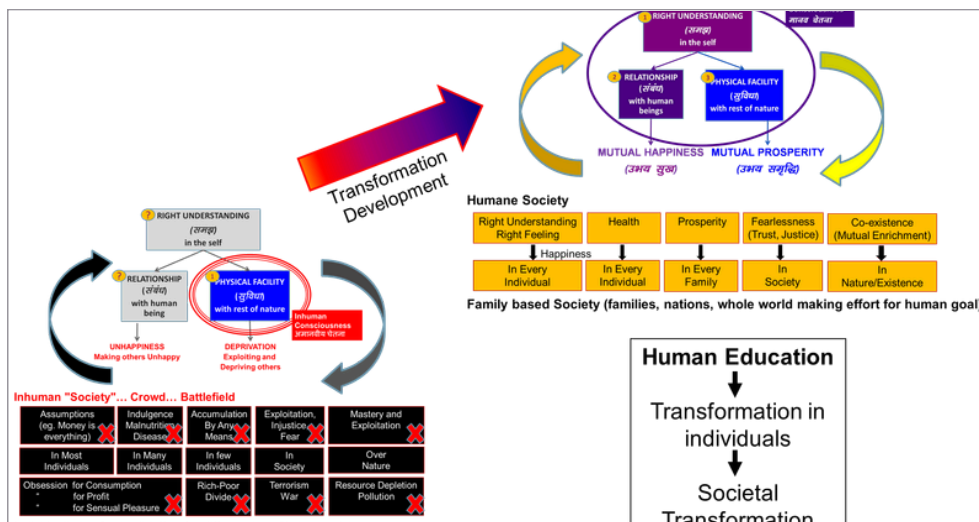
1 RIGHT UNDERSTANDING
(समझ)
in the self

मानव चेतना

2 RELATIONSHIP
(संबंध)
with human beings

3 PHYSICAL FACILITY
(सुविधा)
with rest of nature

MUTUAL HAPPINESS
(उभय सुख)

MUTUAL PROSPERITY
(उभय समृद्धि)

Transformation
Development

Humane Society

| Right Understanding Right Feeling | Health | Prosperity | Fearlessness (Trust, Justice) | Co-existence (Mutual Enrichment) |
|---|---|---|---|---|
| In Every Individual | In Every Individual | In Every Family | In Society | In Nature/Existence |

Happiness

Family based Society (families, nations, whole world making effort for human goal)

? RIGHT UNDERSTANDING
(समझ)
in the self

? RELATIONSHIP
(संबंध)
with human being

1 PHYSICAL FACILITY
(सुविधा)
with rest of nature

Inhuman Consciousness
अमानवीय चेतना

UNHAPPINESS
Making others Unhappy

DEPRIVATION
Exploiting and Depriving others

Inhuman "Society"... Crowd... Battlefield

| Assumptions (eg. Money is everything) | Indulgence Malnutrition Disease | Accumulation By Any Means | Exploitation, Injustice, Fear | Mastery and Exploitation |
|---|---|---|---|---|
| In Most Individuals | In Many Individuals | In few Individuals | In Society | Over Nature |
| Obsession for Consumption " for Profit " for Sensual Pleasure | | Rich-Poor Divide | Terrorism War | Resource Depletion Pollution |

Human Education

Transformation in individuals

Societal Transformation